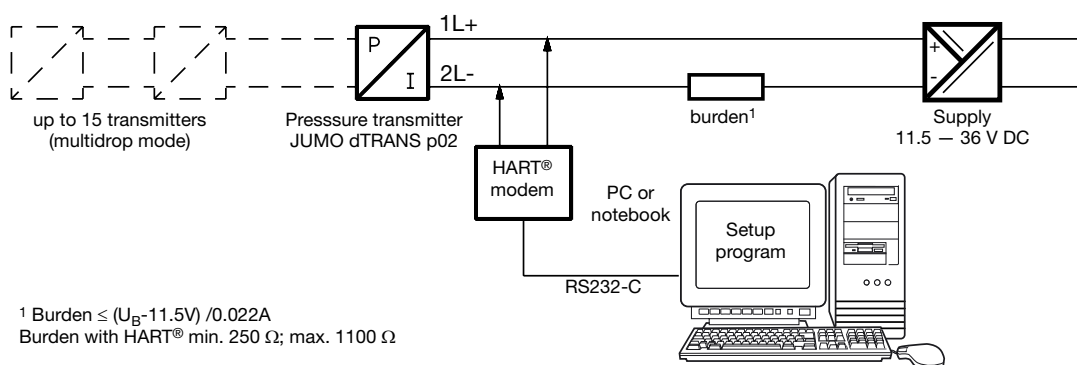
P
I
1L+
2L-
up to 15 transmitters (multidrop mode)
Presssure transmitter JUMO dTRANS p02
burden$^1$
+
-
Supply
11.5 — 36 V DC
HART®
modem
PC or notebook
Setup program
RS232-C

$^1$ Burden $\leq$ ($U_B$-11.5V) /0.022A
Burden with HART® min. 250 $\Omega$; max. 1100 $\Omega$